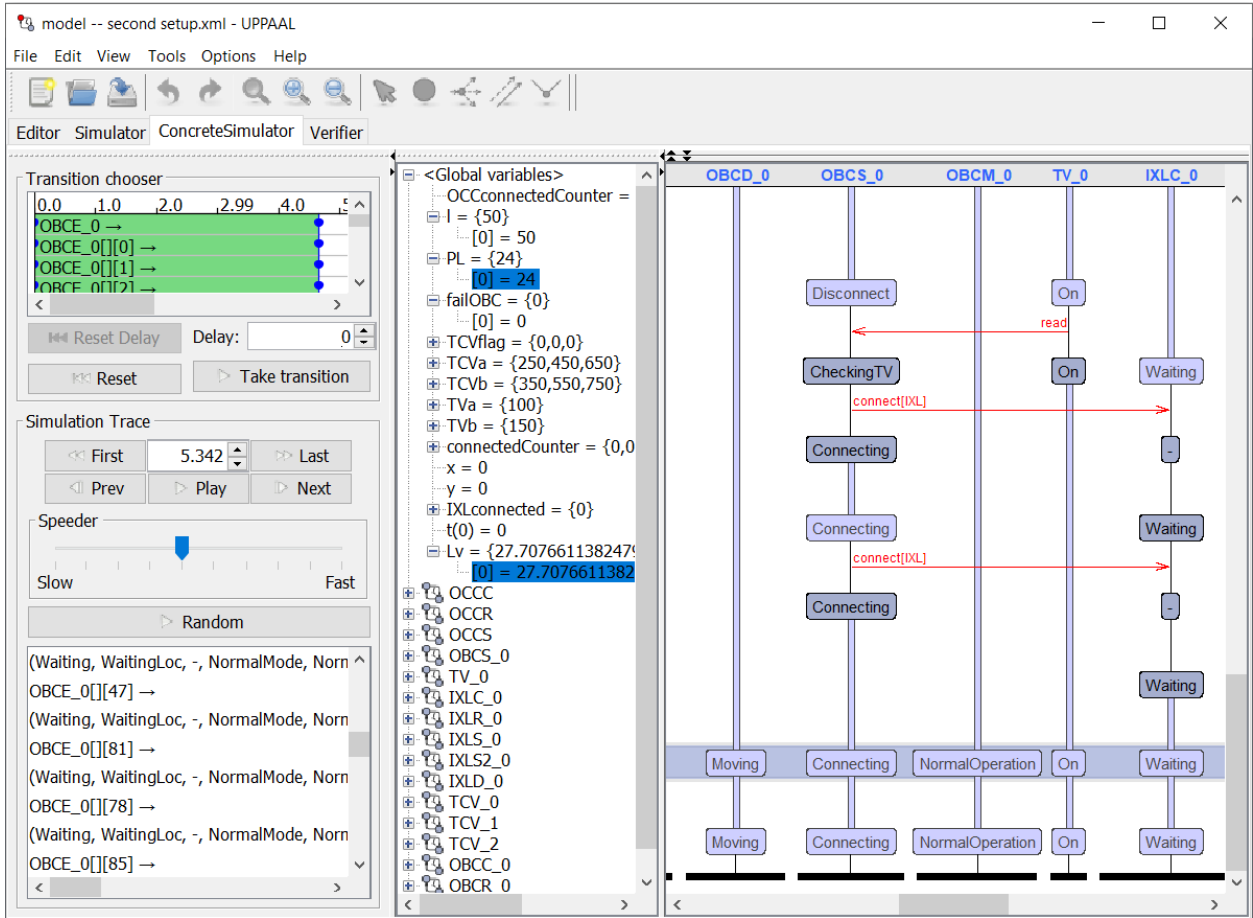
model -- second setup.xml - UPPAAL

File Edit View Tools Options Help

Editor Simulator ConcreteSimulator Verifier

Transition chooser

0.0 1.0 2.0 2.99 4.0 5

OBCE_0 →
OBCE_0[][0] →
OBCE_0[][1] →
OBCE_0[][2] →

Reset Delay Delay: 0

Reset Take transition

Simulation Trace

First 5.342 Last

Prev Play Next

Speeder

Slow Fast

Random

(Waiting, WaitingLoc, -, NormalMode, Norn
OBCE_0[][47] →
(Waiting, WaitingLoc, -, NormalMode, Norn
OBCE_0[][81] →
(Waiting, WaitingLoc, -, NormalMode, Norn
OBCE_0[][78] →
(Waiting, WaitingLoc, -, NormalMode, Norn
OBCE_0[][85] →

<Global variables>
OCCconnectedCounter =
l = {50}
[0] = 50
PL = {24}
[0] = 24
failOBC = {0}
[0] = 0
TCVflag = {0,0,0}
TCVa = {250,450,650}
TCVb = {350,550,750}
TVa = {100}
TVb = {150}
connectedCounter = {0,0
x = 0
y = 0
IXLconnected = {0}
t(0) = 0
Lv = {27.707661138247
[0] = 27.7076611382
OCCC
OCCR
OCCS
OBCS_0
TV_0
IXLC_0
IXLR_0
IXLS_0
IXLS2_0
IXLD_0
TCV_0
TCV_1
TCV_2
OBCC_0
OBCR_0

OBCD_0 OBCS_0 OBCM_0 TV_0 IXLC_0

Disconnect On
read
CheckingTV On Waiting
connect[IXL]
Connecting -
Connecting Waiting
connect[IXL]
Connecting -
Waiting
Moving Connecting NormalOperation On Waiting
Moving Connecting NormalOperation On Waiting